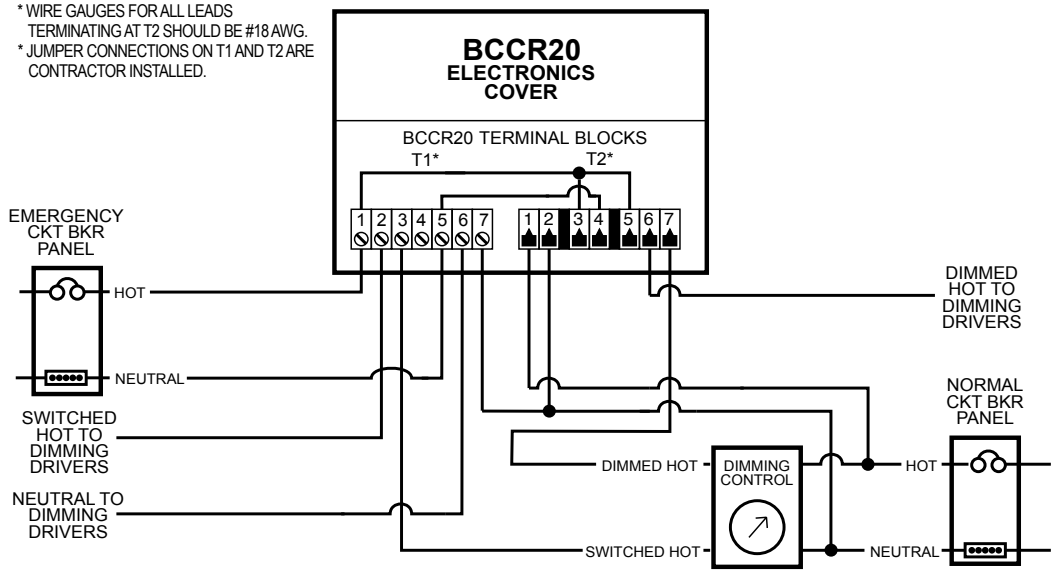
* WIRE GAUGES FOR ALL LEADS TERMINATING AT T2 SHOULD BE #18 AWG.
* JUMPER CONNECTIONS ON T1 AND T2 ARE CONTRACTOR INSTALLED.

BCCR20
ELECTRONICS
COVER

BCCR20 TERMINAL BLOCKS
T1*
T2*

1 2 3 4 5 6 7
1 2 3 4 5 6 7

EMERGENCY
CKT BKR
PANEL

HOT

NEUTRAL

SWITCHED
HOT TO
DIMMING
DRIVERS

NEUTRAL TO
DIMMING
DRIVERS

DIMMED
HOT TO
DIMMING
DRIVERS

NORMAL
CKT BKR
PANEL

DIMMED HOT
DIMMING
CONTROL
HOT

SWITCHED HOT
NEUTRAL